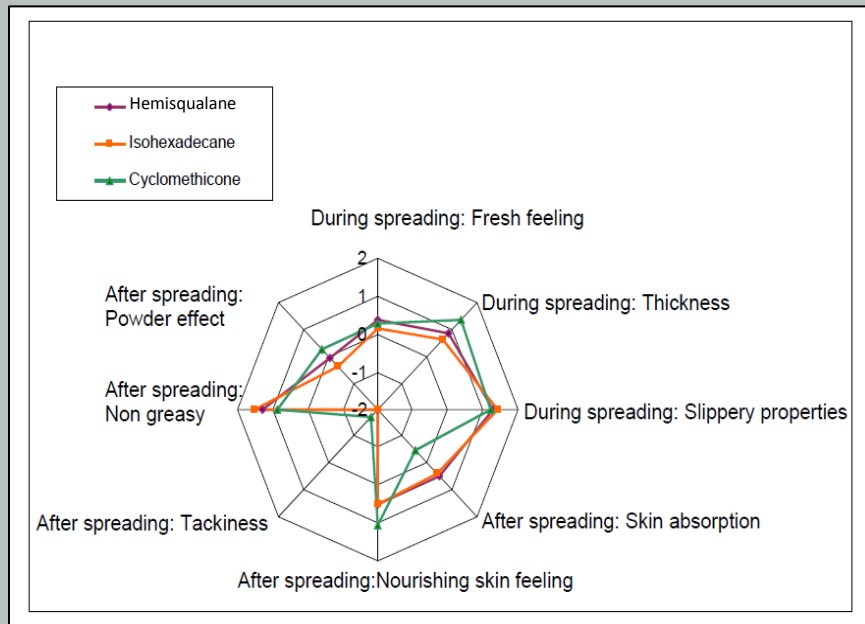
Hemisqualane
Isohexadecane
Cyclomethicone

During spreading: Fresh feeling
During spreading: Thickness
During spreading: Slippery properties
After spreading: Skin absorption
After spreading:Nourishing skin feeling
After spreading: Tackiness
After spreading: Non greasy
After spreading: Powder effect

2
1
0
-1
-2